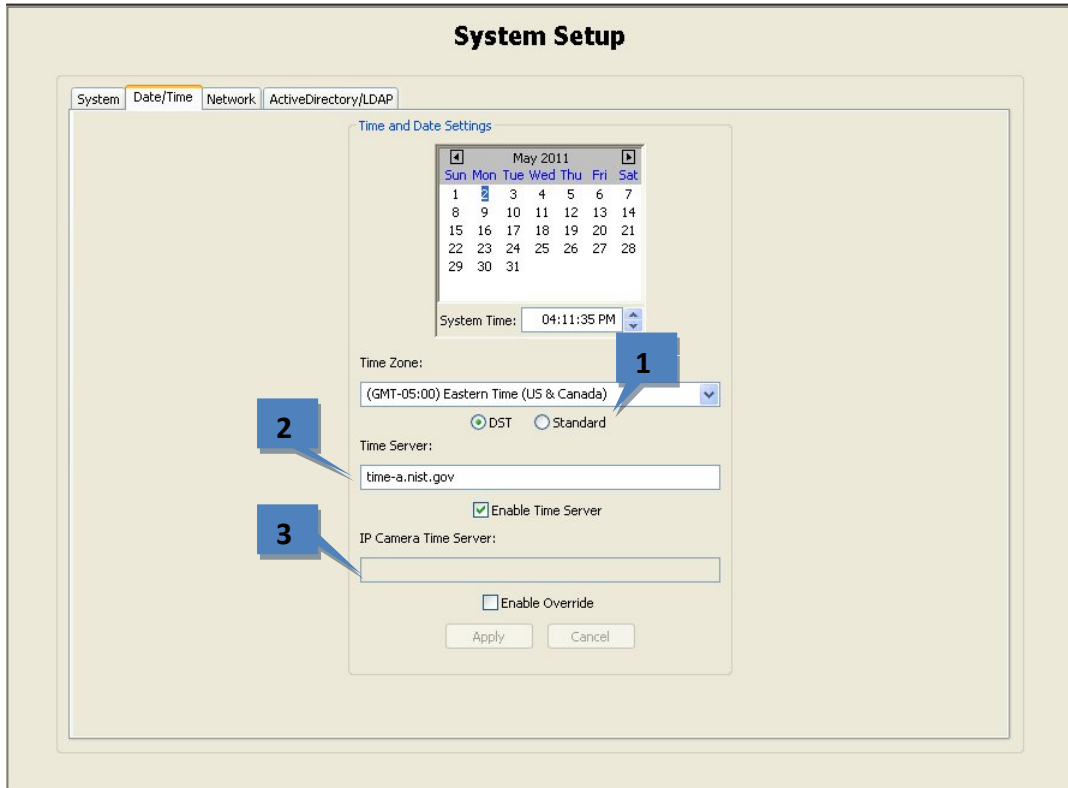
System Setup

System | Date/Time | Network | ActiveDirectory/LDAP

Time and Date Settings

May 2011

| Sun | Mon | Tue | Wed | Thu | Fri | Sat |
|---|---|---|---|---|---|---|
| 1 | 2 | 3 | 4 | 5 | 6 | 7 |
| 8 | 9 | 10 | 11 | 12 | 13 | 14 |
| 15 | 16 | 17 | 18 | 19 | 20 | 21 |
| 22 | 23 | 24 | 25 | 26 | 27 | 28 |
| 29 | 30 | 31 | | | | |

System Time: 04:11:35 PM

Time Zone:

1

(GMT-05:00) Eastern Time (US & Canada)

DST Standard

2

Time Server:

time-a.nist.gov

Enable Time Server

3

IP Camera Time Server:

Enable Override

Apply Cancel